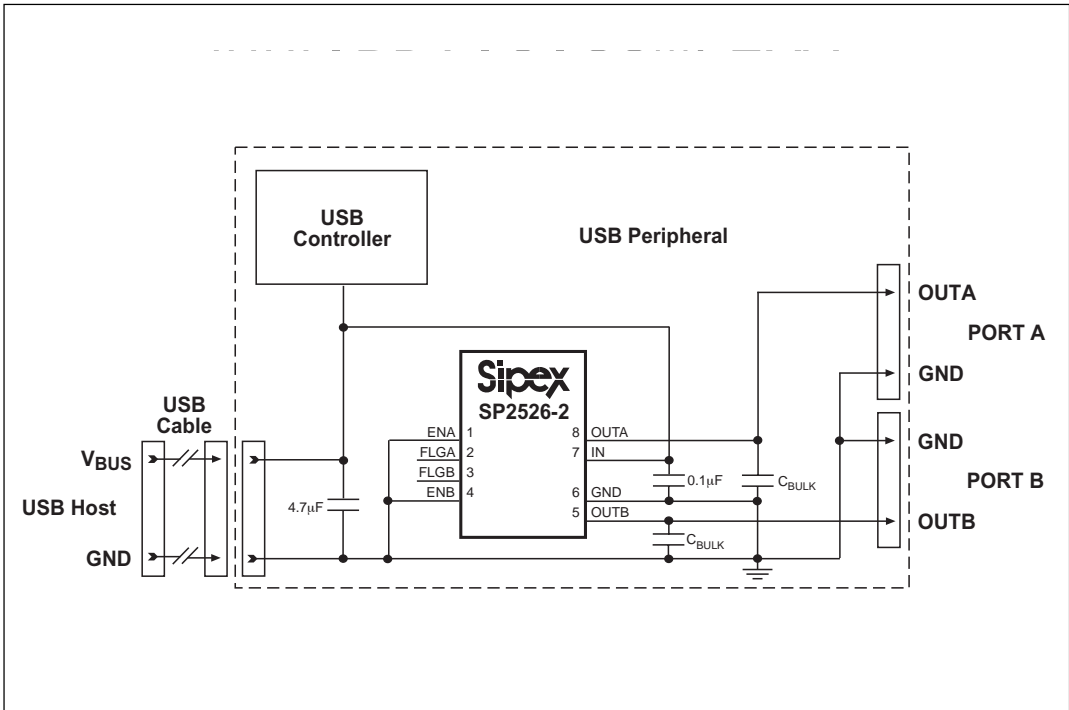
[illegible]

USB Controller

USB Peripheral

OUTA

PORT A

GND

Sipex
SP2526-2

USB Cable

$V_{BUS}$

USB Host

GND

ENA 1
$\overline{FLGA}$ 2
$\overline{FLGB}$ 3
ENB 4

8 OUTA
7 IN
6 GND
5 OUTB

4.7µF

0.1µF

$C_{BULK}$

$C_{BULK}$

GND

PORT B

OUTB